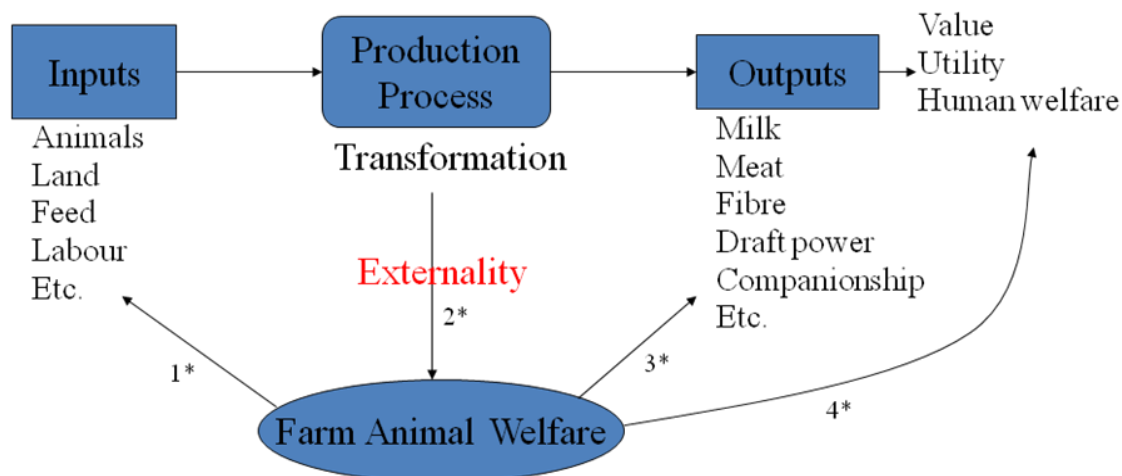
Inputs

Animals
Land
Feed
Labour
Etc.

Production Process

Transformation

Outputs

Milk
Meat
Fibre
Draft power
Companionship
Etc.

Value
Utility
Human welfare

Externality

2*

1*

3*

4*

Farm Animal Welfare